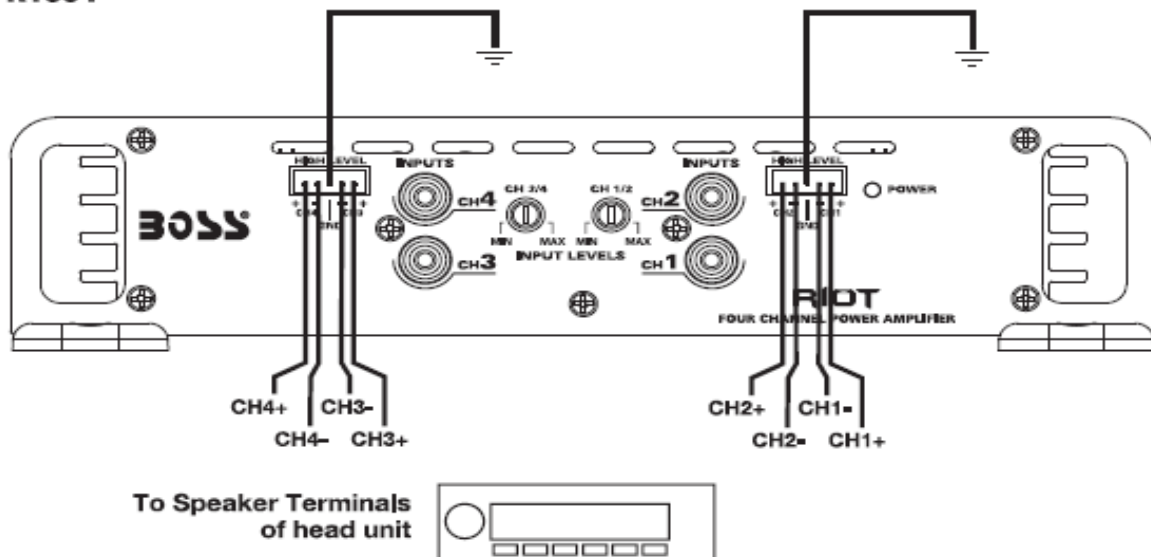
HIGH LEVEL

INPUTS

CH4

CH 3/4

CH 1/2

INPUTS

HIGH LEVEL

POWER

BOSS

CH2

MIN MAX MIN MAX

INPUT LEVELS

CH3

CH1

GND

GND

RIOT

FOUR CHANNEL POWER AMPLIFIER

CH4+ CH3-

CH4- CH3+

CH2+ CH1-

CH2- CH1+

To Speaker Terminals of head unit